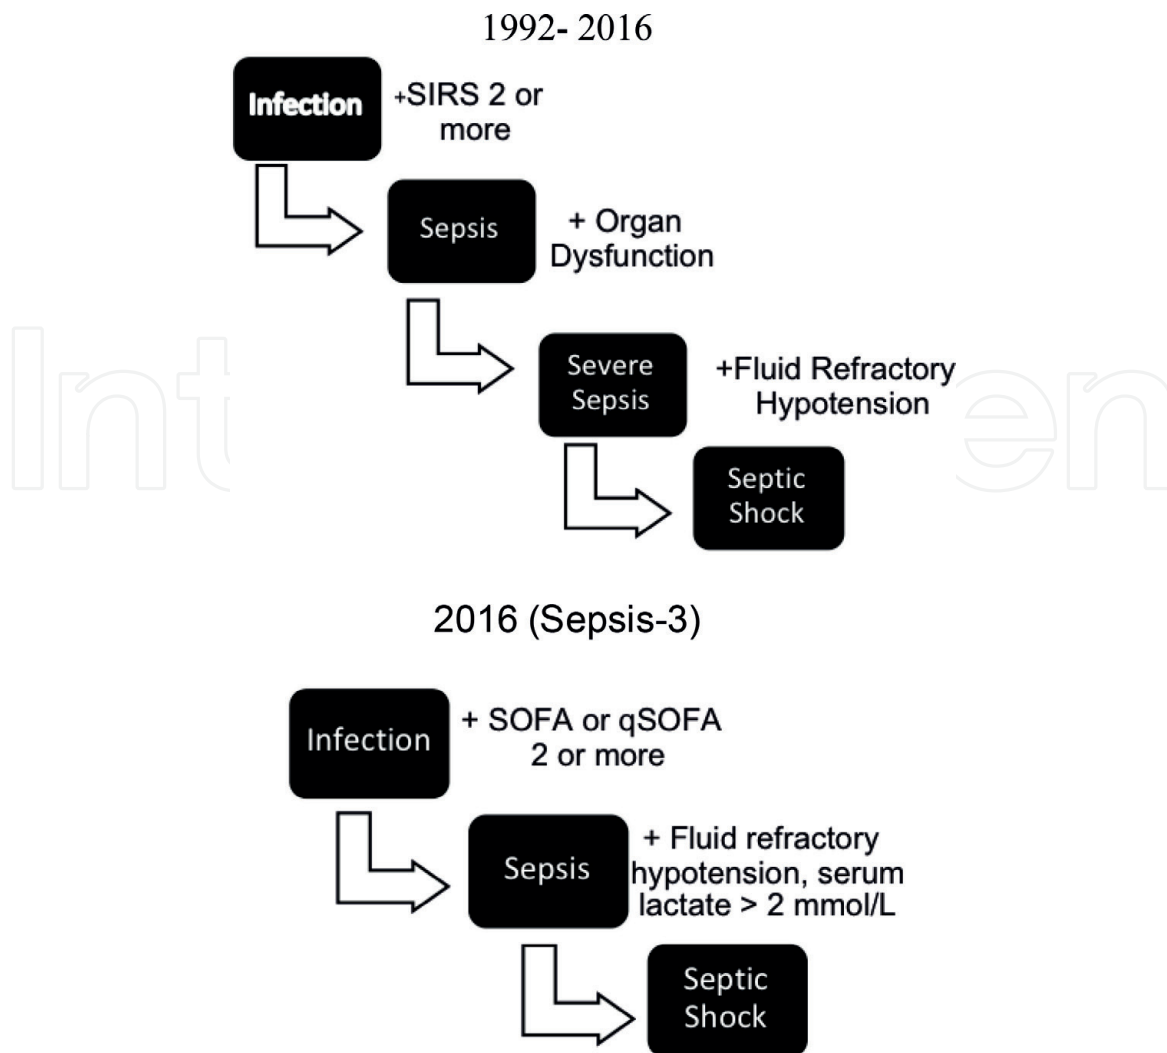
1992- 2016

Infection

+SIRS 2 or more

Sepsis

+ Organ Dysfunction

Severe Sepsis

+Fluid Refractory Hypotension

Septic Shock

2016 (Sepsis-3)

Infection

+ SOFA or qSOFA 2 or more

Sepsis

+ Fluid refractory hypotension, serum lactate > 2 mmol/L

Septic Shock